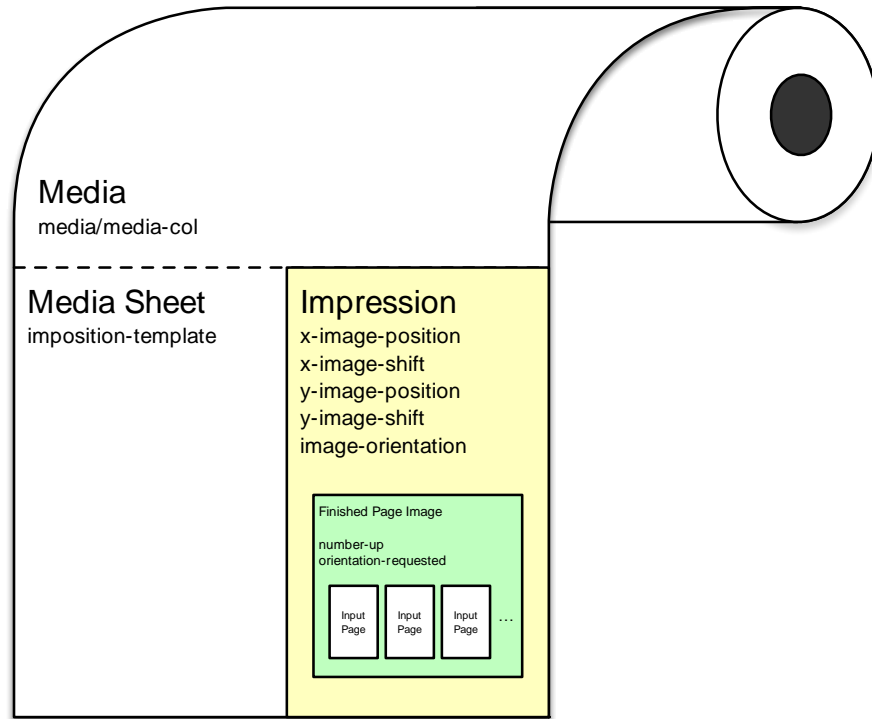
Media
media/media-col

Media Sheet
imposition-template

Impression
x-image-position
x-image-shift
y-image-position
y-image-shift
image-orientation

Finished Page Image

number-up
orientation-requested

Input Page

Input Page

Input Page

...